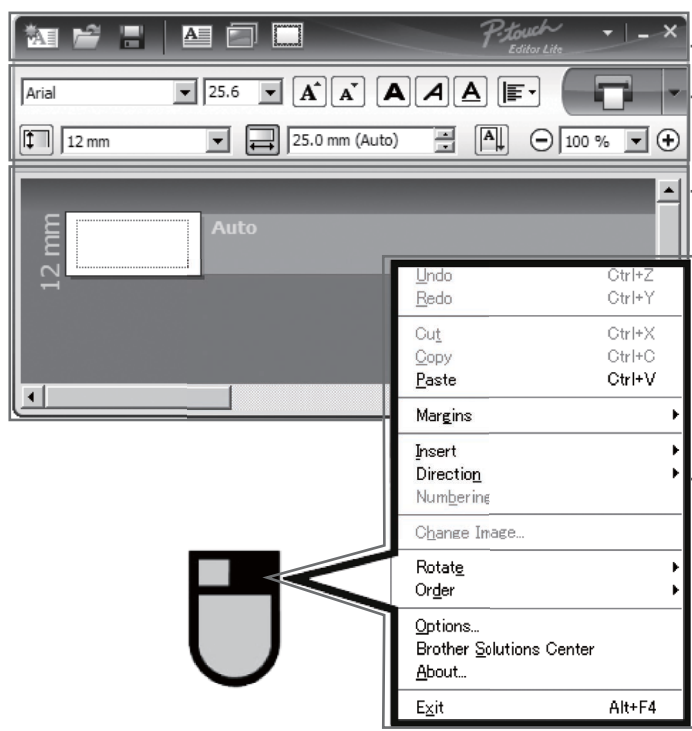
P-touch Editor Lite

Arial 25.6 A A A A A

12 mm 25.0 mm (Auto) 100 %

12 mm Auto

Undo Ctrl+Z
Redo Ctrl+Y
Cut Ctrl+X
Copy Ctrl+C
Paste Ctrl+V
Margins
Insert
Direction
Numbering
Change Image...
Rotate
Order
Options...
Brother Solutions Center
About...
Exit Alt+F4